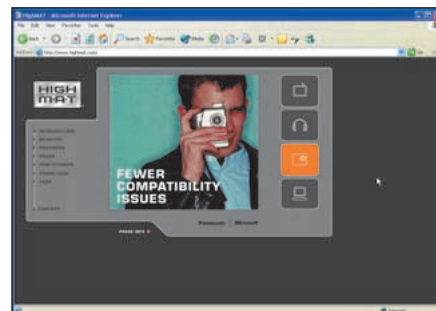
HighMAT - Microsoft Internet Explorer

File Edit View Favorites Tools Help

Back Search Favorites Media

Address http://www.highmat.com/

HIGH MAT

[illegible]

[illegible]

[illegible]

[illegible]

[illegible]

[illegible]

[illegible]

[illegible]

FEWER COMPATIBILITY ISSUES

Panasonic | Microsoft

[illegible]

Internet